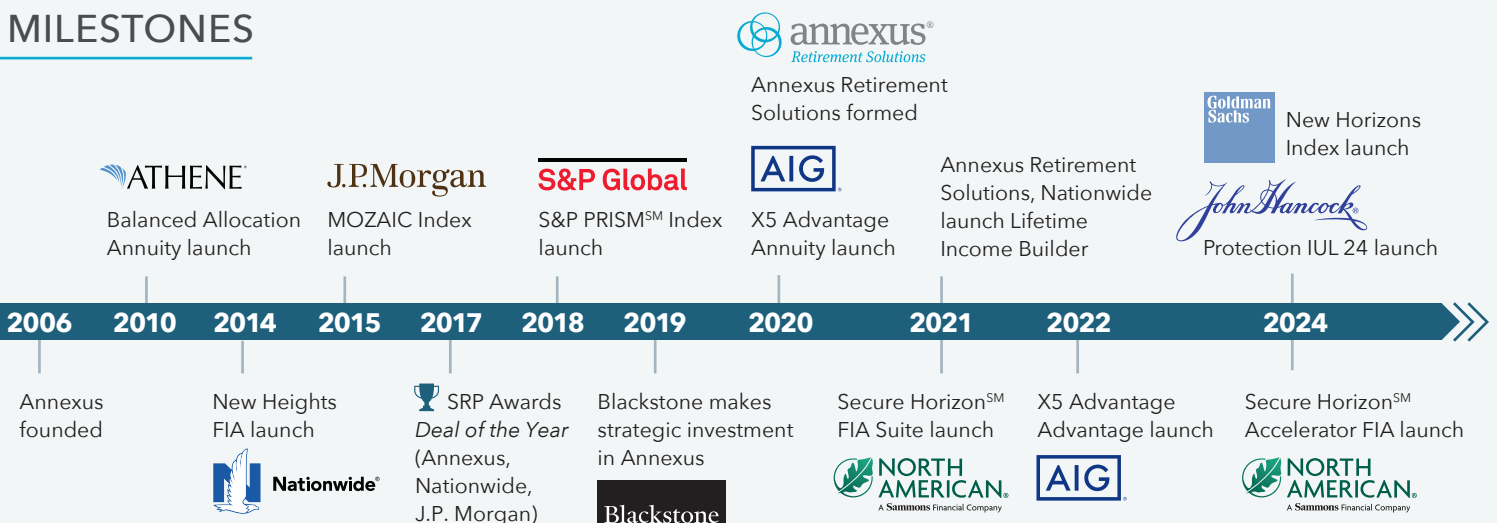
MILESTONES

annexus®
Retirement Solutions
Annexus Retirement Solutions formed

Goldman Sachs
New Horizons Index launch

ATHENE
Balanced Allocation Annuity launch

J.P.Morgan
MOZAIC Index launch

S&P Global
S&P PRISM$^{SM}$ Index launch

AIG
X5 Advantage Annuity launch

Annexus Retirement Solutions, Nationwide launch Lifetime Income Builder

John Hancock
Protection IUL 24 launch

2006 2010 2014 2015 2017 2018 2019 2020 2021 2022 2024

Annexus founded

New Heights FIA launch
Nationwide®

SRP Awards
*Deal of the Year*
(Annexus, Nationwide, J.P. Morgan)

Blackstone makes strategic investment in Annexus
Blackstone

Secure Horizon$^{SM}$ FIA Suite launch
NORTH AMERICAN.
A Sammons Financial Company

X5 Advantage Advantage launch
AIG

Secure Horizon$^{SM}$ Accelerator FIA launch
NORTH AMERICAN.
A Sammons Financial Company